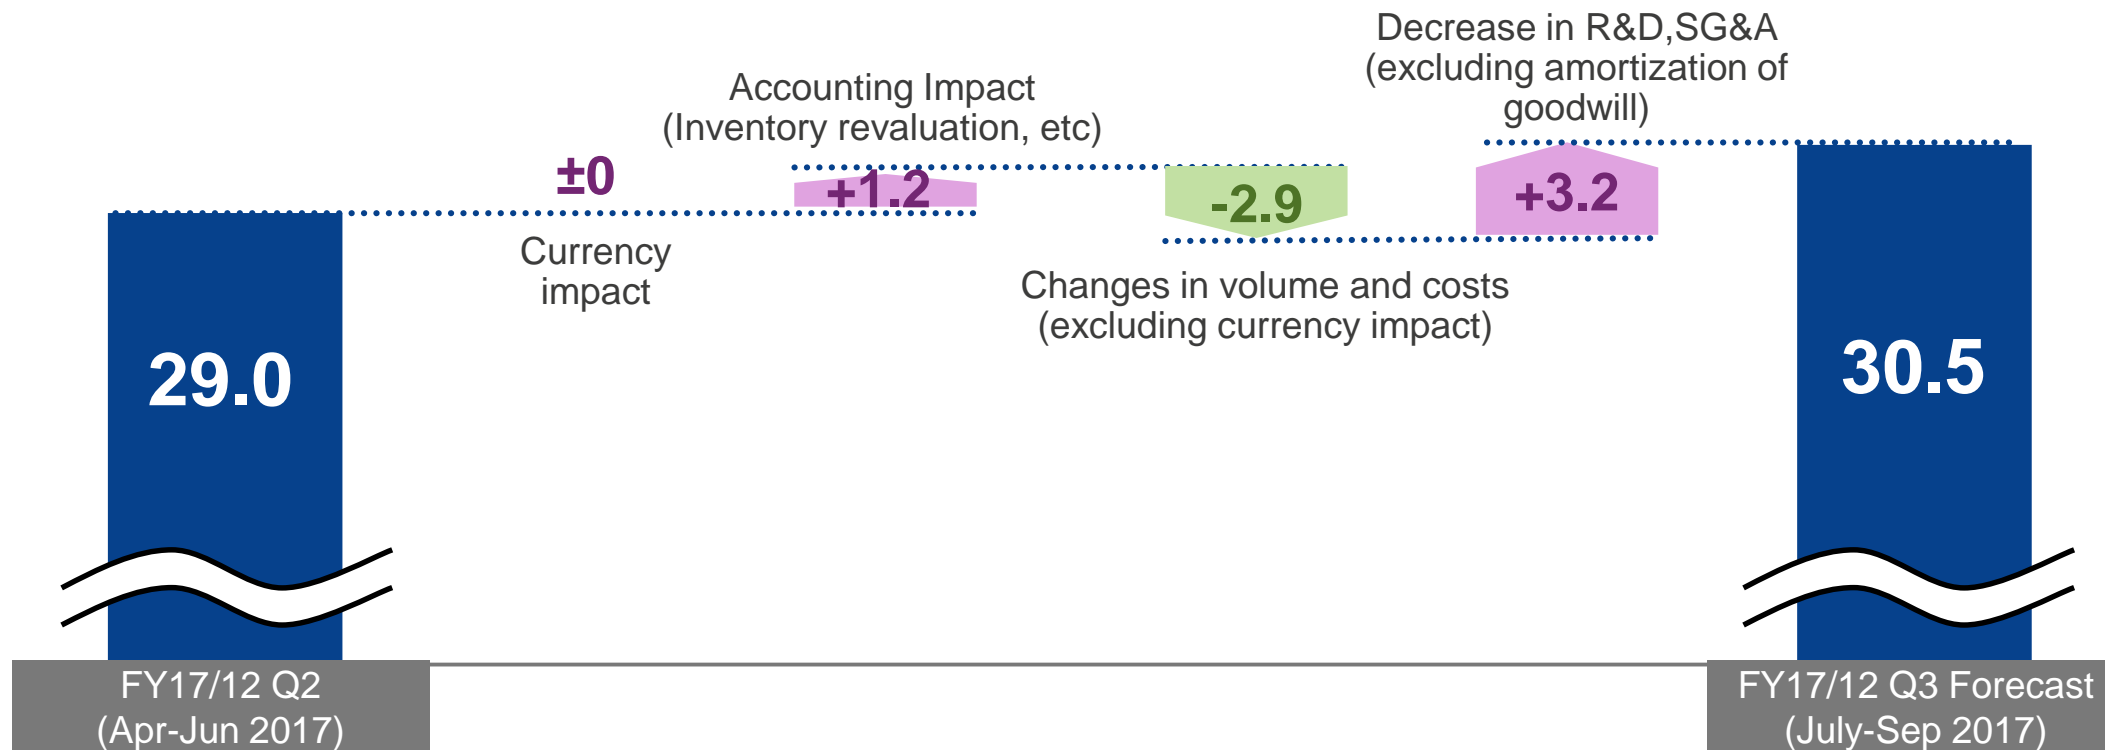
Decrease in R&D,SG&A (excluding amortization of goodwill)

Accounting Impact (Inventory revaluation, etc)

±0

+1.2

-2.9

+3.2

29.0

Currency impact

Changes in volume and costs (excluding currency impact)

30.5

FY17/12 Q2 (Apr-Jun 2017)

FY17/12 Q3 Forecast (July-Sep 2017)